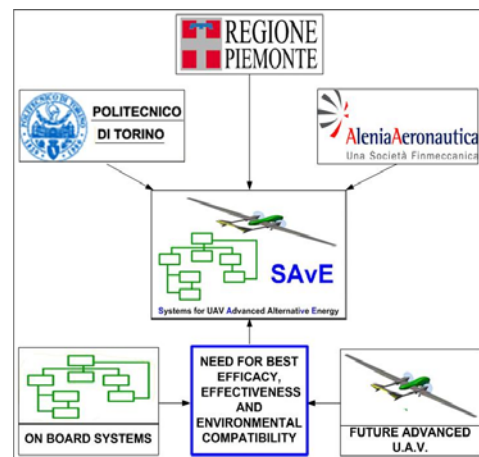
REGIONE PIEMONTE

POLITECNICO DI TORINO

AleniaAeronautica
Una Società Finmeccanica

SAvE

Systems for UAV Advanced Alternative Energy

ON BOARD SYSTEMS

NEED FOR BEST EFFICACY, EFFECTIVENESS AND ENVIRONMENTAL COMPATIBILITY

FUTURE ADVANCED U.A.V.